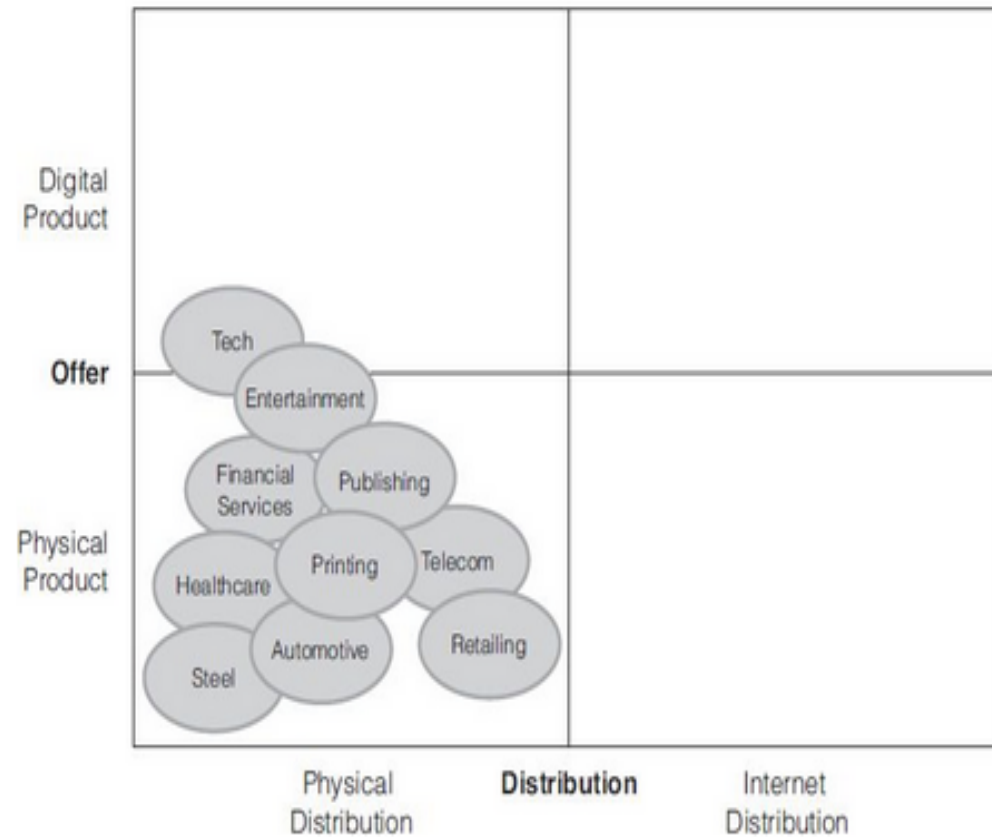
Digital Product

Offer

Physical Product

Tech

Entertainment

Financial Services

Publishing

Healthcare

Printing

Telecom

Automotive

Retailing

Steel

Physical Distribution

Distribution

Internet Distribution